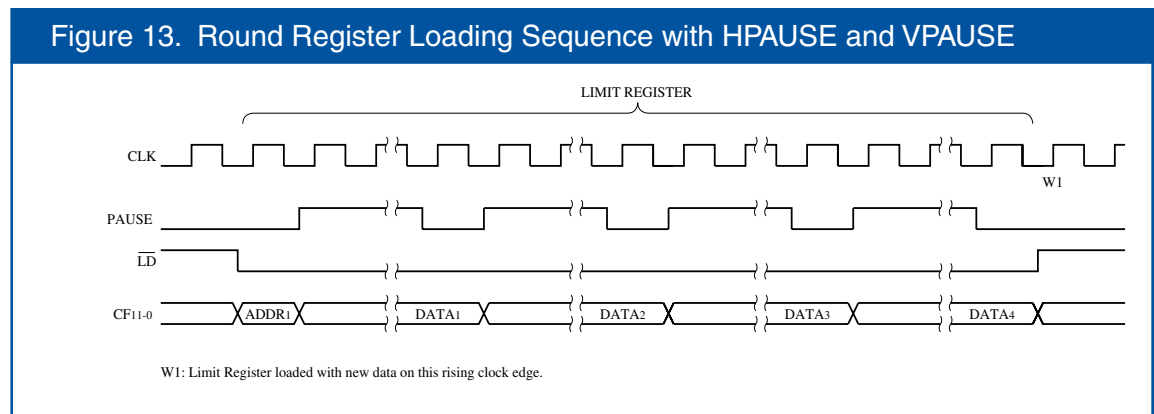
Figure 13. Round Register Loading Sequence with HPAUSE and VPAUSE

LIMIT REGISTER

CLK

W1

PAUSE

$\overline{LD}$

$CF_{11-0}$

$ADDR_1$

$DATA_1$

$DATA_2$

$DATA_3$

$DATA_4$

W1: Limit Register loaded with new data on this rising clock edge.